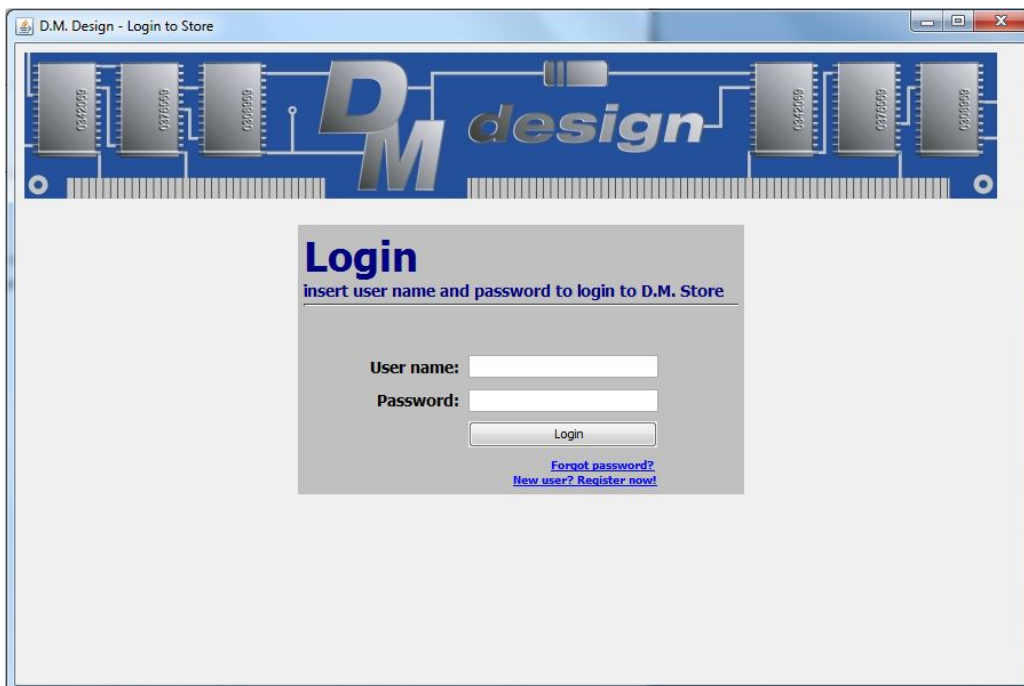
D.M. Design - Login to Store

0342059 0376559 0303959

DM design

0342059 0376559 0303959

Login
insert user name and password to login to D.M. Store

User name:
Password:
Login

Forgot password?
New user? Register now!